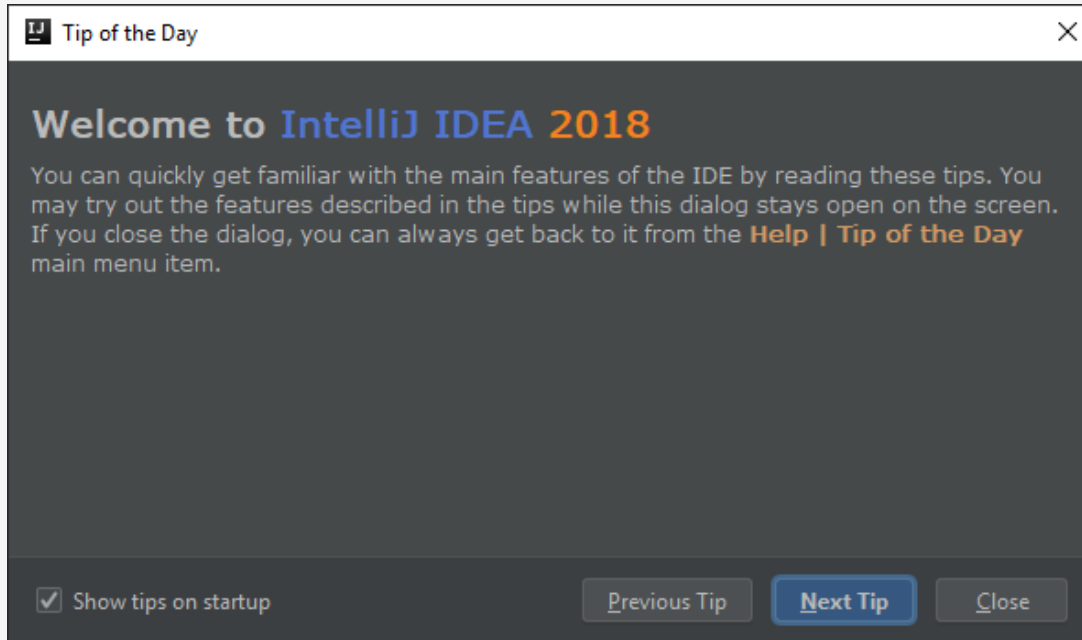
IJ Tip of the Day

Welcome to IntelliJ IDEA 2018

You can quickly get familiar with the main features of the IDE by reading these tips. You may try out the features described in the tips while this dialog stays open on the screen. If you close the dialog, you can always get back to it from the Help | Tip of the Day main menu item.

Show tips on startup

Previous Tip

Next Tip

Close